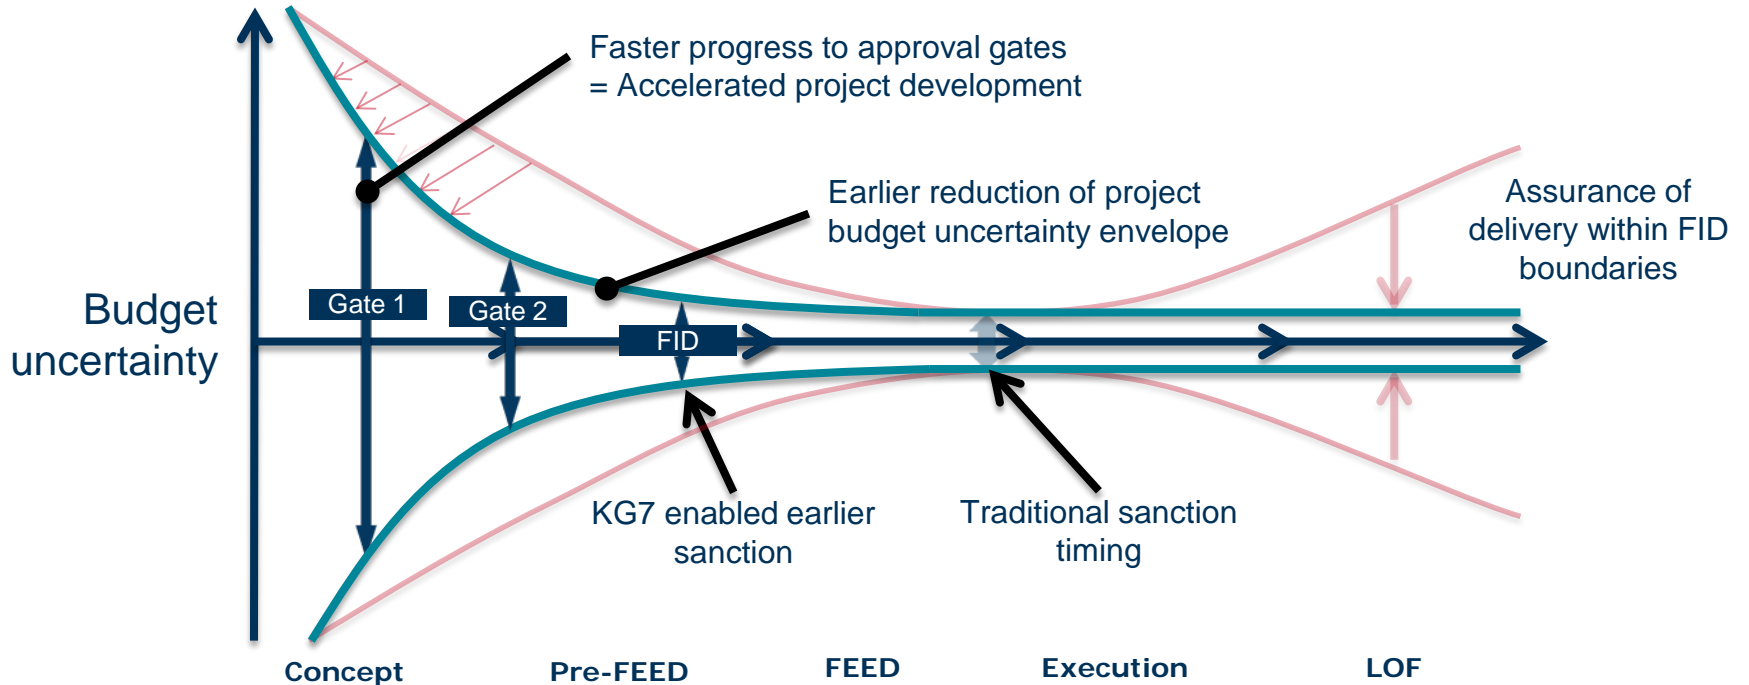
Faster progress to approval gates
= Accelerated project development

Earlier reduction of project budget uncertainty envelope

Assurance of delivery within FID boundaries

Budget uncertainty

Gate 1

Gate 2

FID

KG7 enabled earlier sanction

Traditional sanction timing

Concept

Pre-FEED

FEED

Execution

LOF